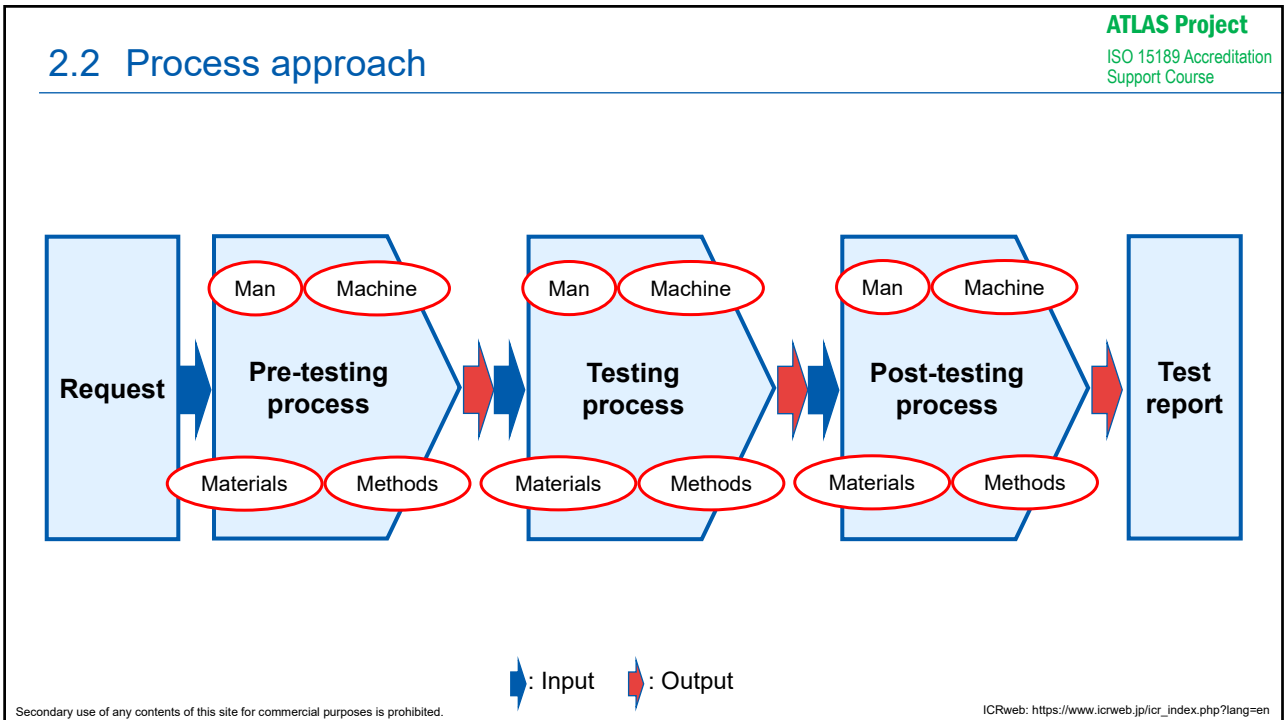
2.2 Process approach

ATLAS Project
ISO 15189 Accreditation Support Course

Request

Man
Machine
Pre-testing process
Materials
Methods

Man
Machine
Testing process
Materials
Methods

Man
Machine
Post-testing process
Materials
Methods

Test report

: Input
: Output

Secondary use of any contents of this site for commercial purposes is prohibited.

ICRweb: https://www.icrweb.jp/icr_index.php?lang=en